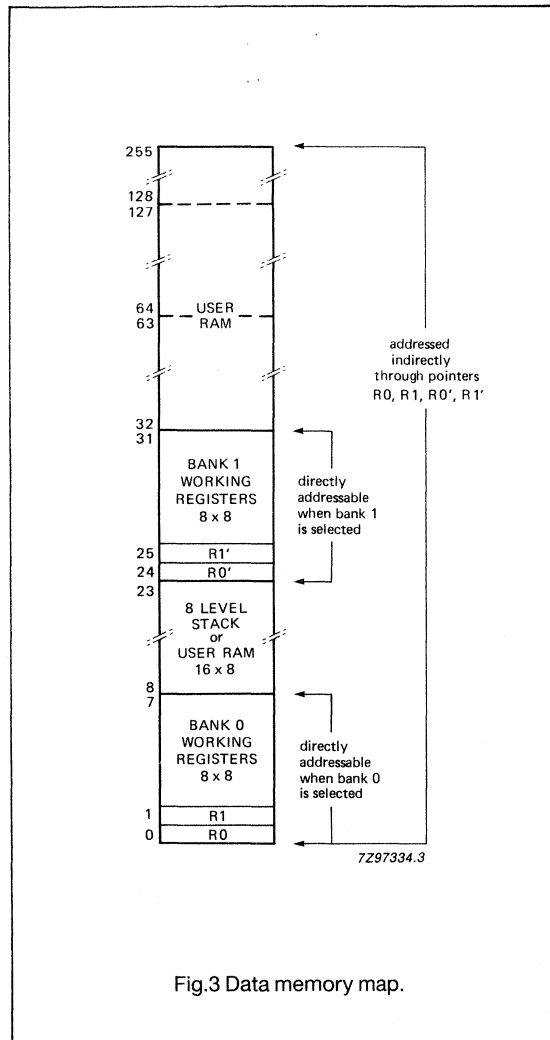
255

128
127

64 USER
63 RAM

32
31

BANK 1
WORKING
REGISTERS
8 x 8

25 R1'
24 R0'
23

8 LEVEL
STACK
or
USER RAM
16 x 8

8
7

BANK 0
WORKING
REGISTERS
8 x 8

1 R1
0 R0

addressed indirectly through pointers R0, R1, R0', R1'

directly addressable when bank 1 is selected

directly addressable when bank 0 is selected

7Z97334.3

Fig.3 Data memory map.